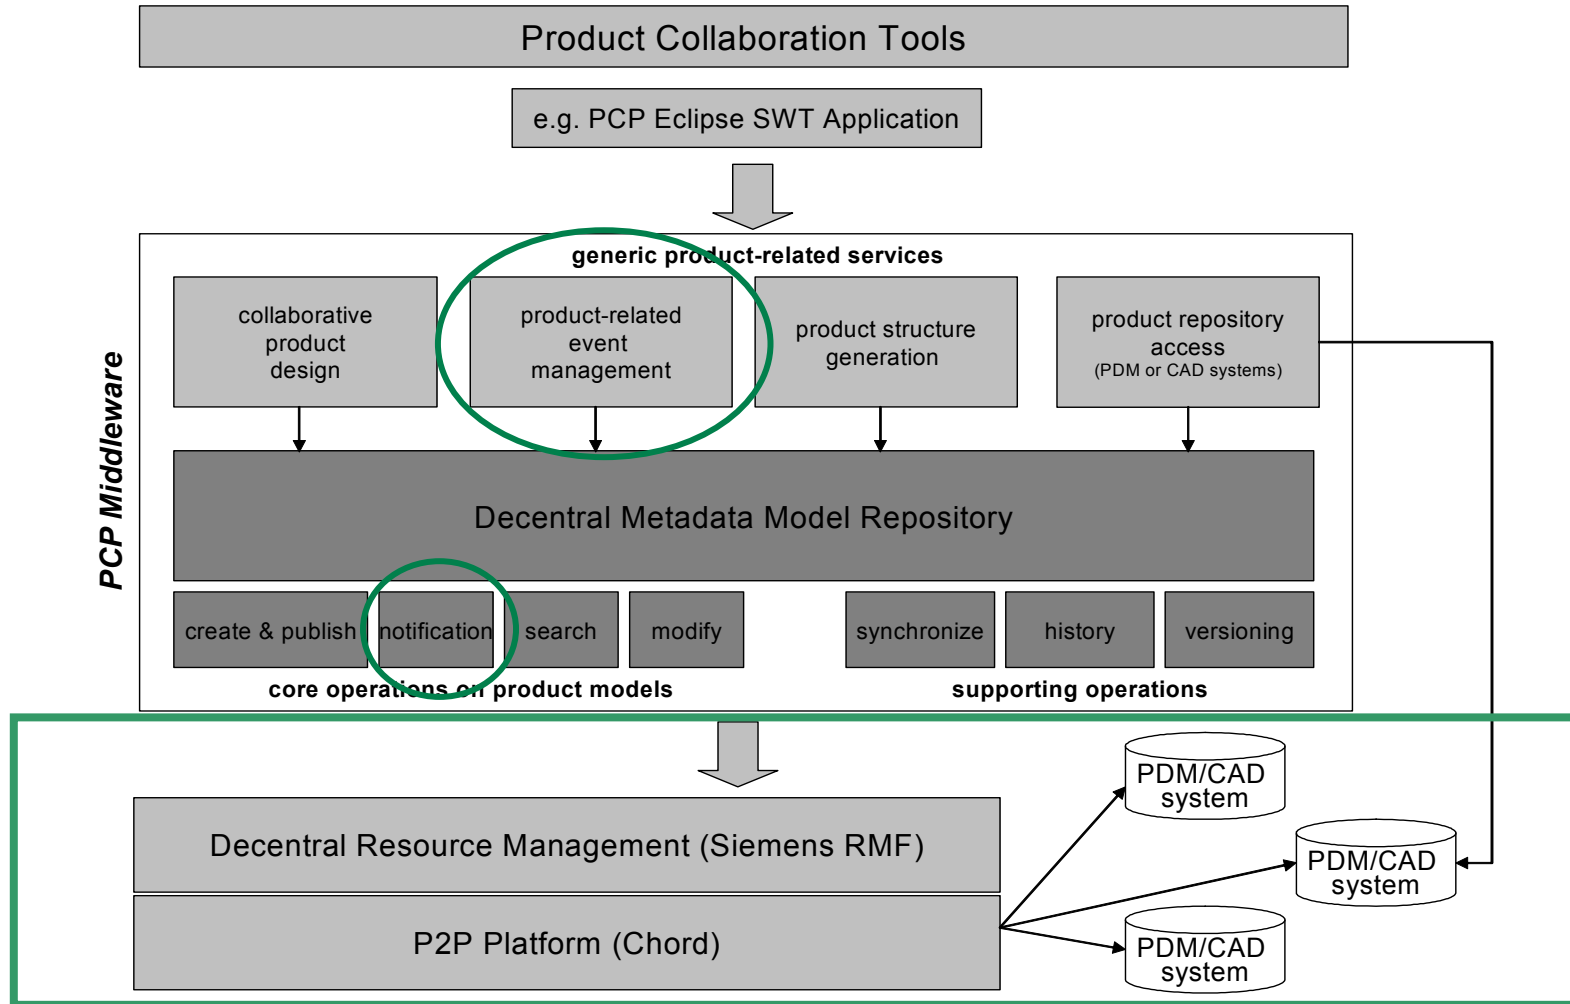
Product Collaboration Tools

e.g. PCP Eclipse SWT Application

PCP Middleware

generic product-related services

collaborative product design

product-related event management

product structure generation

product repository access (PDM or CAD systems)

Decentral Metadata Model Repository

create & publish

notification

search

modify

synchronize

history

versioning

core operations on product models

supporting operations

Decentral Resource Management (Siemens RMF)

P2P Platform (Chord)

PDM/CAD system

PDM/CAD system

PDM/CAD system